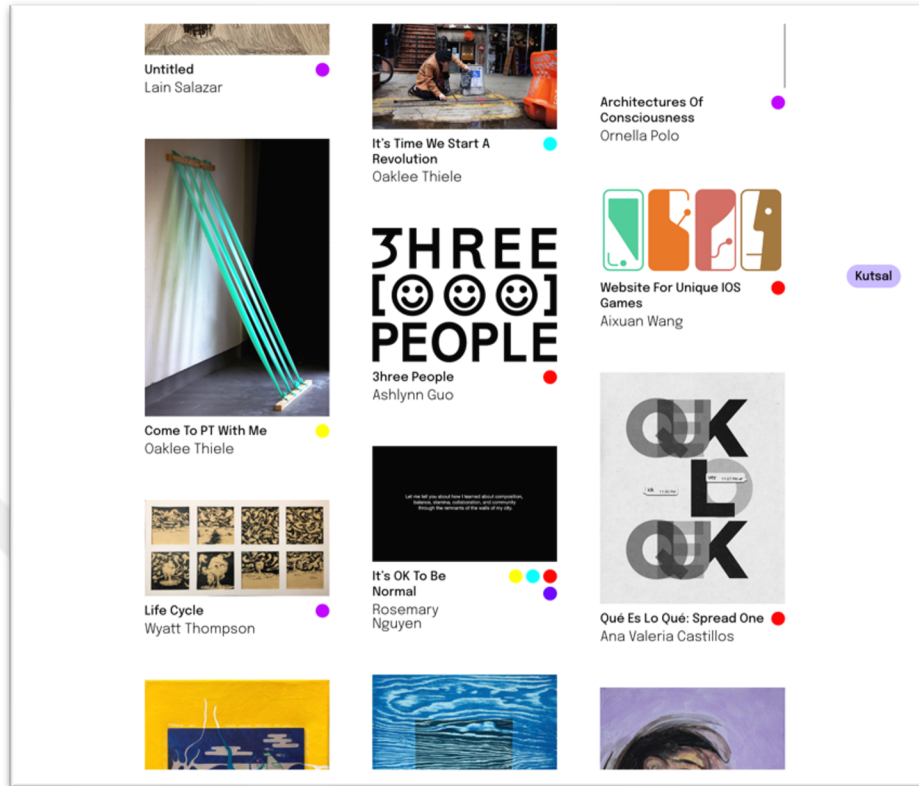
Untitled
Lain Salazar

It's Time We Start A Revolution
Oaklee Thiele

Architectures Of Consciousness
Ornella Polo

3HREE
[☺☺☺]
PEOPLE

Website For Unique IOS Games
Aixuan Wang

Kutsal

3hree People
Ashlynn Guo

Come To PT With Me
Oaklee Thiele

Let me tell you about how I learned about composition, balance, stamina, collaboration, and community through the remnants of the walls of my city.

It's OK To Be Normal
Rosemary Nguyen

Life Cycle
Wyatt Thompson

QK
QK

Qué Es Lo Qué: Spread One
Ana Valeria Castillos